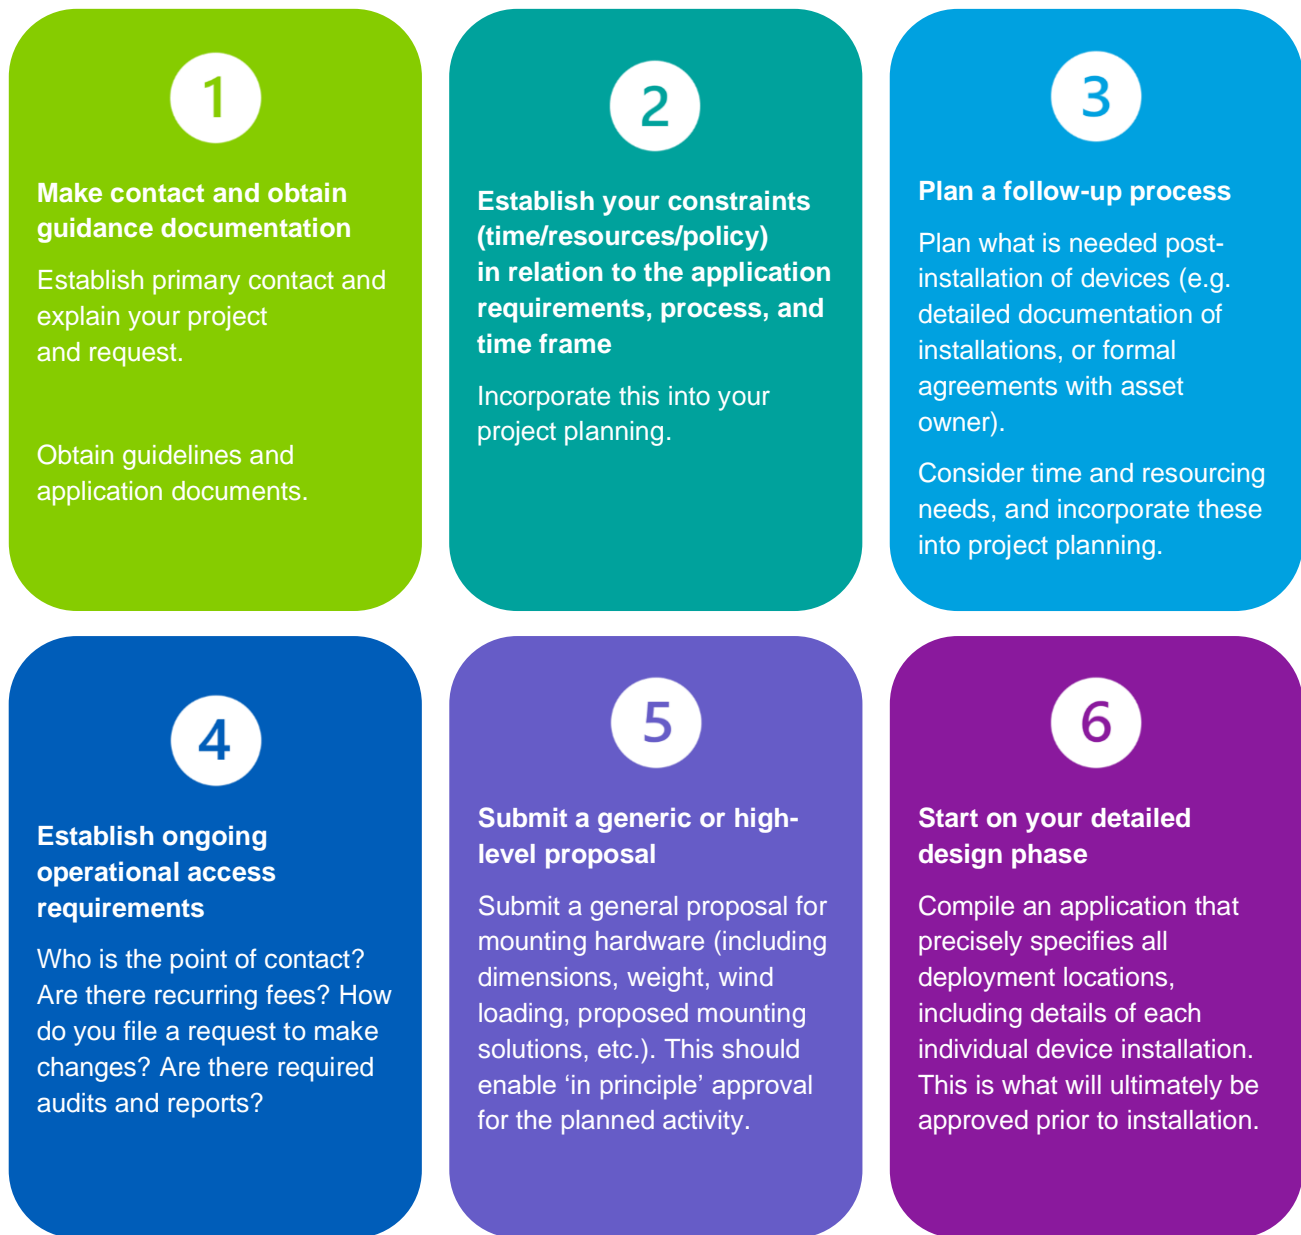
1

**Make contact and obtain guidance documentation**

Establish primary contact and explain your project and request.

Obtain guidelines and application documents.

2

**Establish your constraints (time/resources/policy) in relation to the application requirements, process, and time frame**

Incorporate this into your project planning.

3

**Plan a follow-up process**

Plan what is needed post-installation of devices (e.g. detailed documentation of installations, or formal agreements with asset owner).

Consider time and resourcing needs, and incorporate these into project planning.

4

**Establish ongoing operational access requirements**

Who is the point of contact? Are there recurring fees? How do you file a request to make changes? Are there required audits and reports?

5

**Submit a generic or high-level proposal**

Submit a general proposal for mounting hardware (including dimensions, weight, wind loading, proposed mounting solutions, etc.). This should enable 'in principle' approval for the planned activity.

6

**Start on your detailed design phase**

Compile an application that precisely specifies all deployment locations, including details of each individual device installation. This is what will ultimately be approved prior to installation.